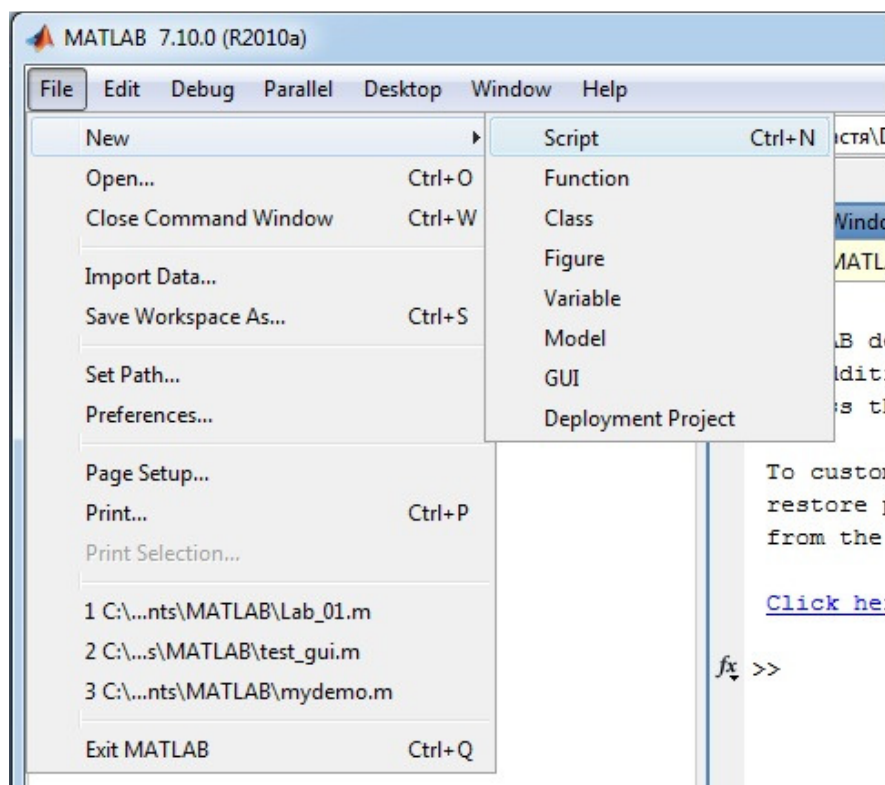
MATLAB 7.10.0 (R2010a)

File Edit Debug Parallel Desktop Window Help

New
Open... Ctrl+O
Close Command Window Ctrl+W
Import Data...
Save Workspace As... Ctrl+S
Set Path...
Preferences...
Page Setup...
Print... Ctrl+P
Print Selection...
1 C:\...nts\MATLAB\Lab_01.m
2 C:\...s\MATLAB\test_gui.m
3 C:\...nts\MATLAB\mydemo.m
Exit MATLAB Ctrl+Q

Script Ctrl+N
Function
Class
Figure
Variable
Model
GUI
Deployment Project

истя\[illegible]
Windo
MATL
B d
ddit
s t
To custo
restore
from the
Click he
$f_x$ >>